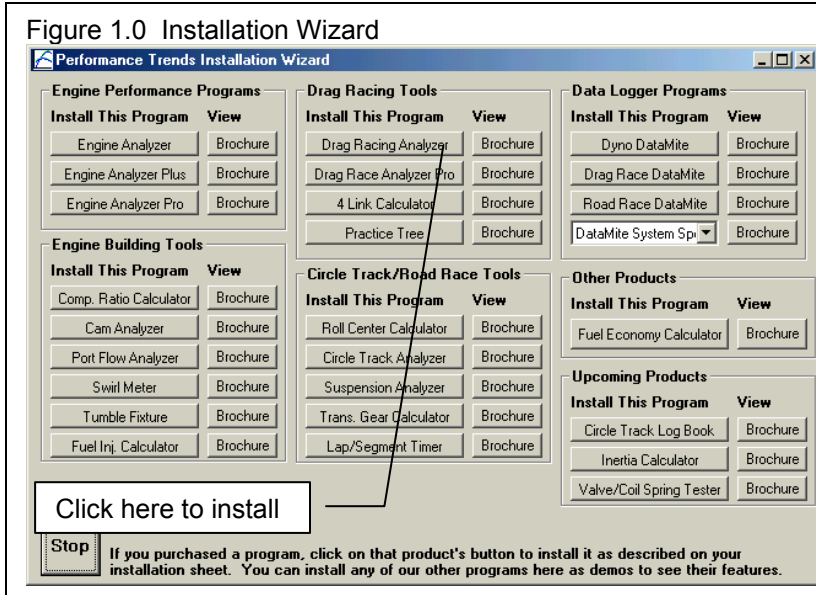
Figure 1.0 Installation Wizard

Performance Trends Installation Wizard

Engine Performance Programs
Install This Program View
Engine Analyzer Brochure
Engine Analyzer Plus Brochure
Engine Analyzer Pro Brochure

Engine Building Tools
Install This Program View
Comp. Ratio Calculator Brochure
Cam Analyzer Brochure
Port Flow Analyzer Brochure
Swirl Meter Brochure
Tumble Fixture Brochure
Fuel Inj. Calculator Brochure

Drag Racing Tools
Install This Program View
Drag Racing Analyzer Brochure
Drag Race Analyzer Pro Brochure
4 Link Calculator Brochure
Practice Tree Brochure

Circle Track/Road Race Tools
Install This Program View
Roll Center Calculator Brochure
Circle Track Analyzer Brochure
Suspension Analyzer Brochure
Trans. Gear Calculator Brochure
Lap/Segment Timer Brochure

Data Logger Programs
Install This Program View
Dyno DataMite Brochure
Drag Race DataMite Brochure
Road Race DataMite Brochure
DataMite System Sp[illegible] Brochure

Other Products
Install This Program View
Fuel Economy Calculator Brochure

Upcoming Products
Install This Program View
Circle Track Log Book Brochure
Inertia Calculator Brochure
Valve/Coil Spring Tester Brochure

Click here to install

Stop

If you purchased a program, click on that product's button to install it as described on your installation sheet. You can install any of our other programs here as demos to see their features.